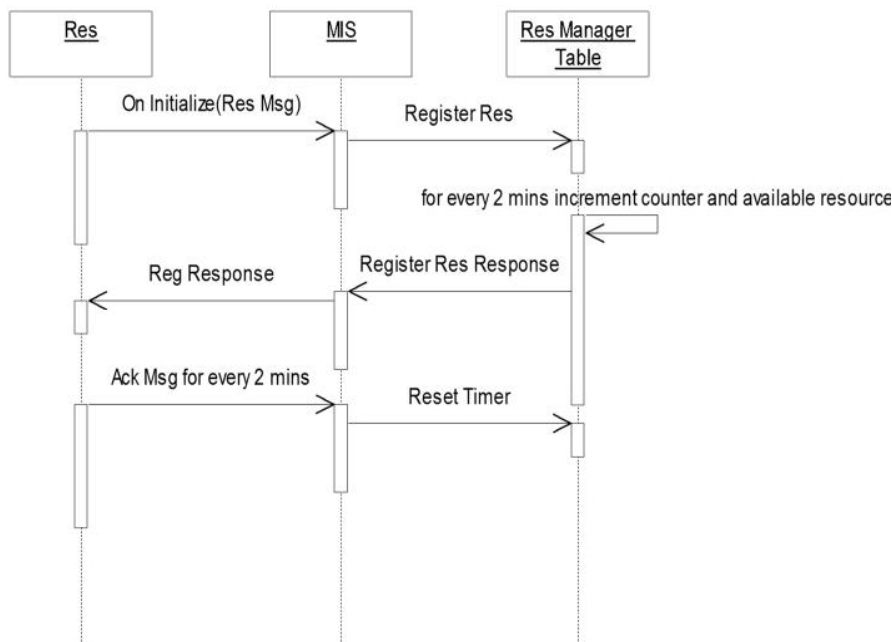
Res

MIS

Res Manager Table

On Initialize(Res Msg)

Register Res

for every 2 mins increment counter and available resource

Reg Response

Register Res Response

Ack Msg for every 2 mins

Reset Timer